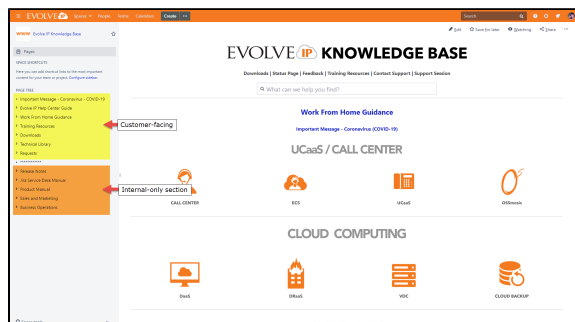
EVOLVE Spaces People Teams Calendars Create

Search

Edit Save for later Watching Share

Evolve IP Knowledge Base

Pages

SPACE SHORTCUTS

Here you can add shortcut links to the most important content for your team or project. Configure sidebar.

PAGE TREE

Important Message - Coronavirus - COVID-19

Evolve IP Help Center Guide

Work From Home Guidance

Training Resources

Downloads

Technical Library

Requests

Customer-facing

Release Notes

IIS Service Desk Manual

Product Manuals

Sales and Marketing

Business Operations

Internal-only section

EVOLVE IP KNOWLEDGE BASE

Downloads | Status Page | Feedback | Training Resources | Contact Support | Support Session

What can we help you find?

Work From Home Guidance

Important Message - Coronavirus (COVID-19)

UCaaS / CALL CENTER

CALL CENTER

ECS

UCaaS

OSSmosis

CLOUD COMPUTING

DaaS

DRaaS

VDC

CLOUD BACKUP